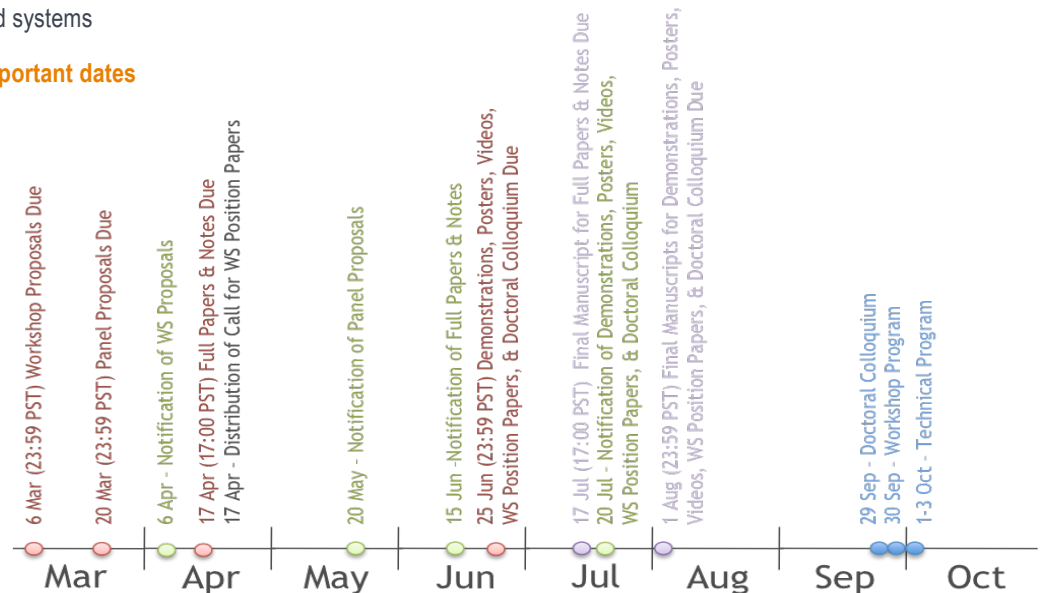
d systems

portant dates

6 Mar (23:59 PST) Workshop Proposals Due

20 Mar (23:59 PST) Panel Proposals Due

6 Apr - Notification of WS Proposals

17 Apr (17:00 PST) Full Papers & Notes Due

17 Apr - Distribution of Call for WS Position Papers

20 May - Notification of Panel Proposals

15 Jun -Notification of Full Papers & Notes

25 Jun (23:59 PST) Demonstrations, Posters, Videos, WS Position Papers, & Doctoral Colloquium Due

17 Jul (17:00 PST) Final Manuscript for Full Papers & Notes Due

20 Jul - Notification of Demonstrations, Posters, Videos, WS Position Papers, & Doctoral Colloquium

1 Aug (23:59 PST) Final Manuscripts for Demonstrations, Posters, Videos, WS Position Papers, & Doctoral Colloquium Due

29 Sep - Doctoral Colloquium

30 Sep - Workshop Program

1-3 Oct - Technical Program

Mar Apr May Jun Jul Aug Sep Oct